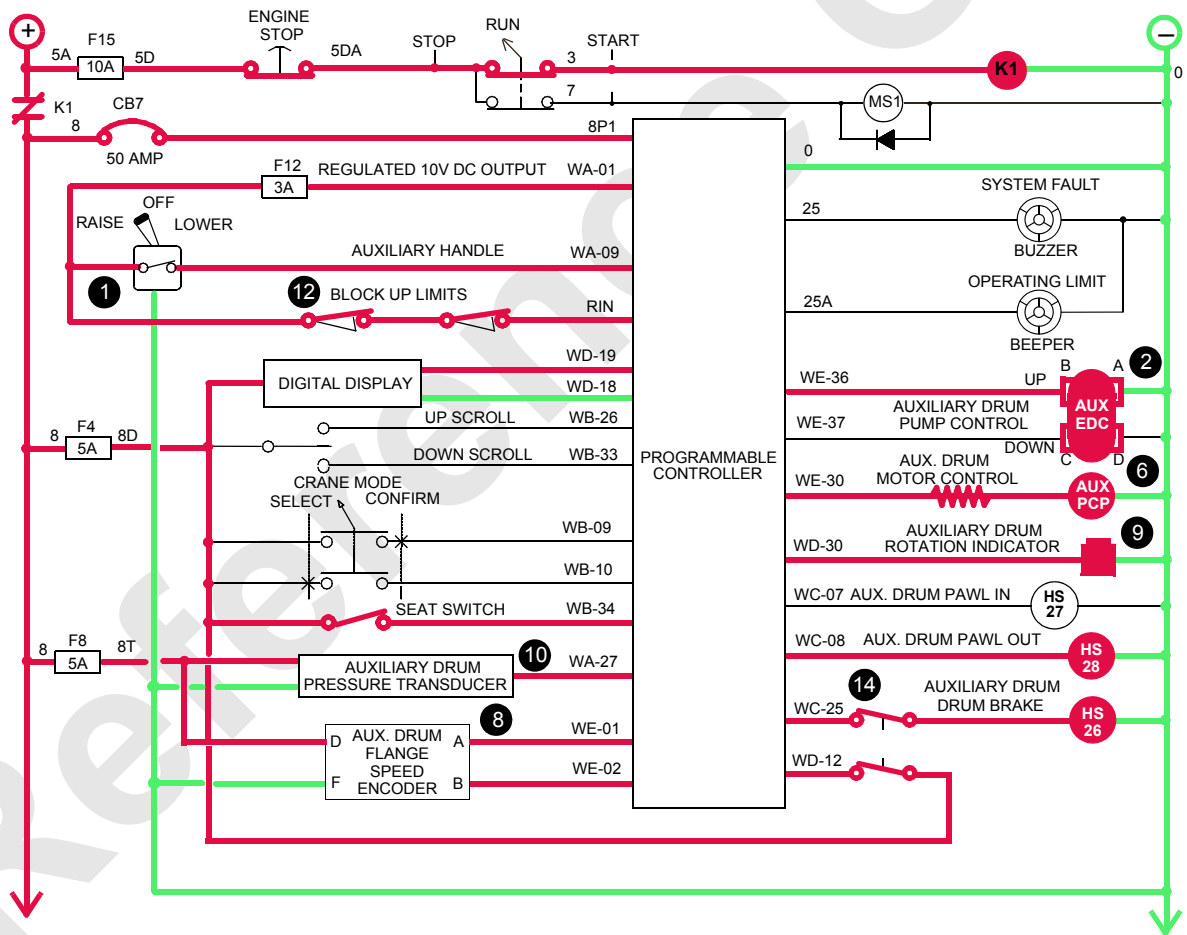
+
−
5A
F15
10A
5D
ENGINE STOP
5DA
STOP
RUN
START
3
K1
0
7
K1
8
CB7
50 AMP
8P1
MS1
0
F12
3A
REGULATED 10V DC OUTPUT
WA-01
SYSTEM FAULT
25
BUZZER
OFF
RAISE
LOWER
AUXILIARY HANDLE
WA-09
OPERATING LIMIT
1
12
BLOCK UP LIMITS
RIN
25A
BEEPER
WD-19
2
DIGITAL DISPLAY
WD-18
B
A
WE-36
UP
AUX EDC
8
F4
5A
8D
UP SCROLL
WB-26
AUXILIARY DRUM PUMP CONTROL
WE-37
DOWN
DOWN SCROLL
WB-33
PROGRAMMABLE CONTROLLER
C
D
CRANE MODE
SELECT
CONFIRM
AUX. DRUM MOTOR CONTROL
WE-30
6
AUX PCP
WB-09
AUXILIARY DRUM ROTATION INDICATOR
WD-30
9
WB-10
SEAT SWITCH
WB-34
WC-07
AUX. DRUM PAWL IN
HS 27
8
F8
5A
8T
10
AUXILIARY DRUM PRESSURE TRANSDUCER
WA-27
WC-08
AUX. DRUM PAWL OUT
HS 28
14
AUXILIARY DRUM DRUM BRAKE
WC-25
HS 26
8
AUX. DRUM FLANGE SPEED ENCODER
D
A
WE-01
F
B
WE-02
WD-12